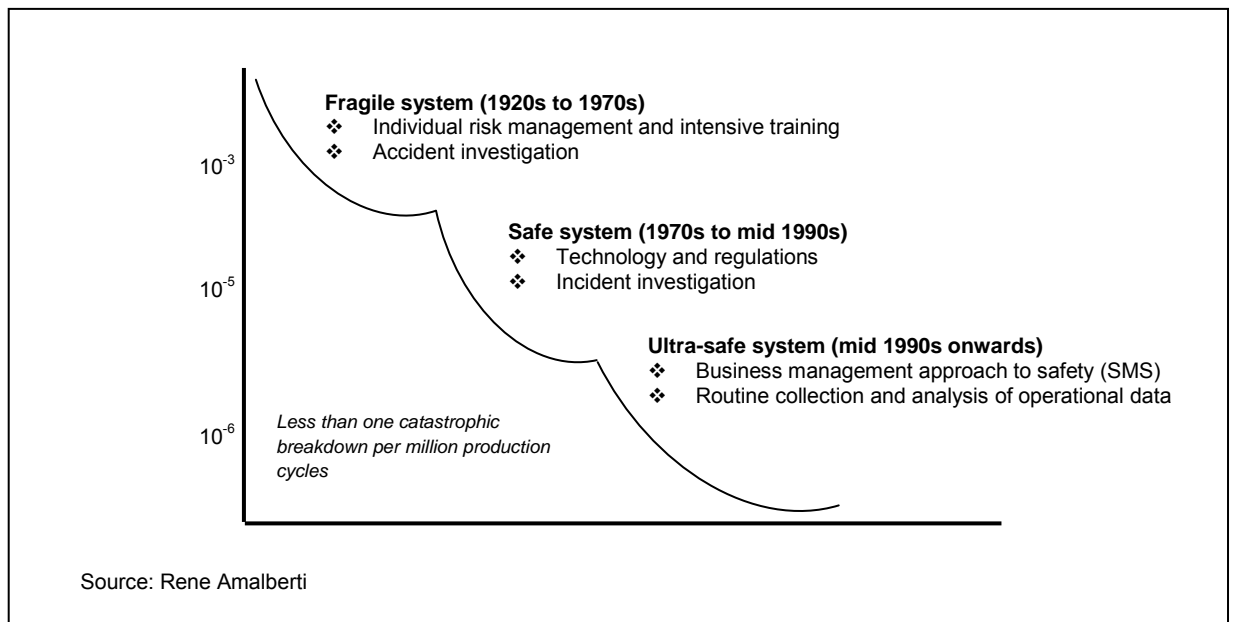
Fragile system (1920s to 1970s)
❖ Individual risk management and intensive training
❖ Accident investigation

$10^{-3}$

Safe system (1970s to mid 1990s)
❖ Technology and regulations
❖ Incident investigation

$10^{-5}$

Ultra-safe system (mid 1990s onwards)
❖ Business management approach to safety (SMS)
❖ Routine collection and analysis of operational data

$10^{-6}$

Less than one catastrophic breakdown per million production cycles

Source: Rene Amalberti